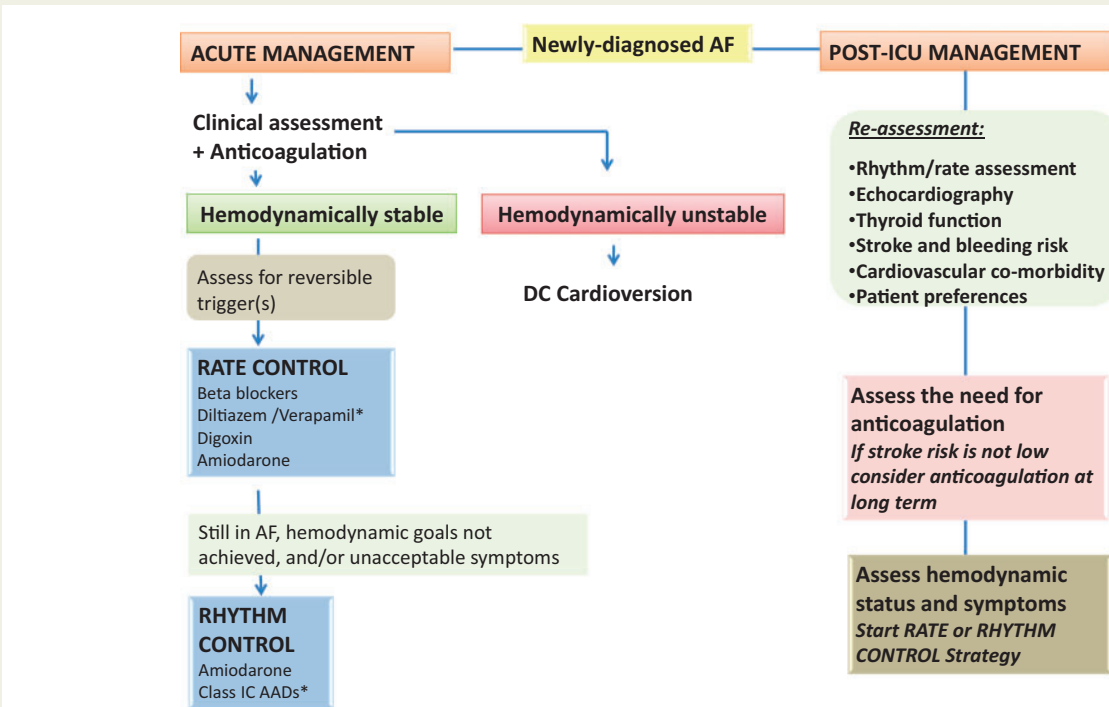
ACUTE MANAGEMENT

Newly-diagnosed AF

POST-ICU MANAGEMENT

Clinical assessment + Anticoagulation

Hemodynamically stable

Hemodynamically unstable

DC Cardioversion

Assess for reversible trigger(s)

RATE CONTROL
Beta blockers
Diltiazem /Verapamil*
Digoxin
Amiodarone

Still in AF, hemodynamic goals not achieved, and/or unacceptable symptoms

RHYTHM CONTROL
Amiodarone
Class IC AADs*

*Re-assessment:*

•Rhythm/rate assessment
•Echocardiography
•Thyroid function
•Stroke and bleeding risk
•Cardiovascular co-morbidity
•Patient preferences

Assess the need for anticoagulation
*If stroke risk is not low consider anticoagulation at long term*

Assess hemodynamic status and symptoms
*Start RATE or RHYTHM CONTROL Strategy*